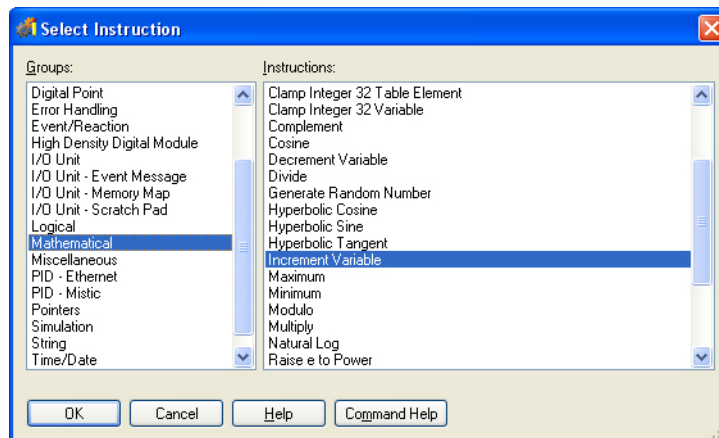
Select Instruction

Groups:

Digital Point
Error Handling
Event/Reaction
High Density Digital Module
I/O Unit
I/O Unit - Event Message
I/O Unit - Memory Map
I/O Unit - Scratch Pad
Logical
Mathematical
Miscellaneous
PID - Ethernet
PID - Mistic
Pointers
Simulation
String
Time/Date

Instructions:

Clamp Integer 32 Table Element
Clamp Integer 32 Variable
Complement
Cosine
Decrement Variable
Divide
Generate Random Number
Hyperbolic Cosine
Hyperbolic Sine
Hyperbolic Tangent
Increment Variable
Maximum
Minimum
Modulo
Multiply
Natural Log
Raise e to Power

OK Cancel Help Command Help